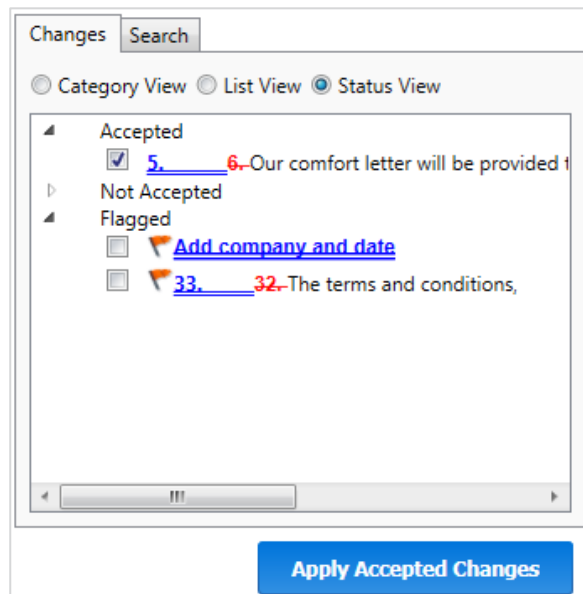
Changes Search

Category View List View Status View

Accepted

5. 6. Our comfort letter will be provided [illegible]

Not Accepted

Flagged

Add company and date

33. 32. The terms and conditions,

Apply Accepted Changes